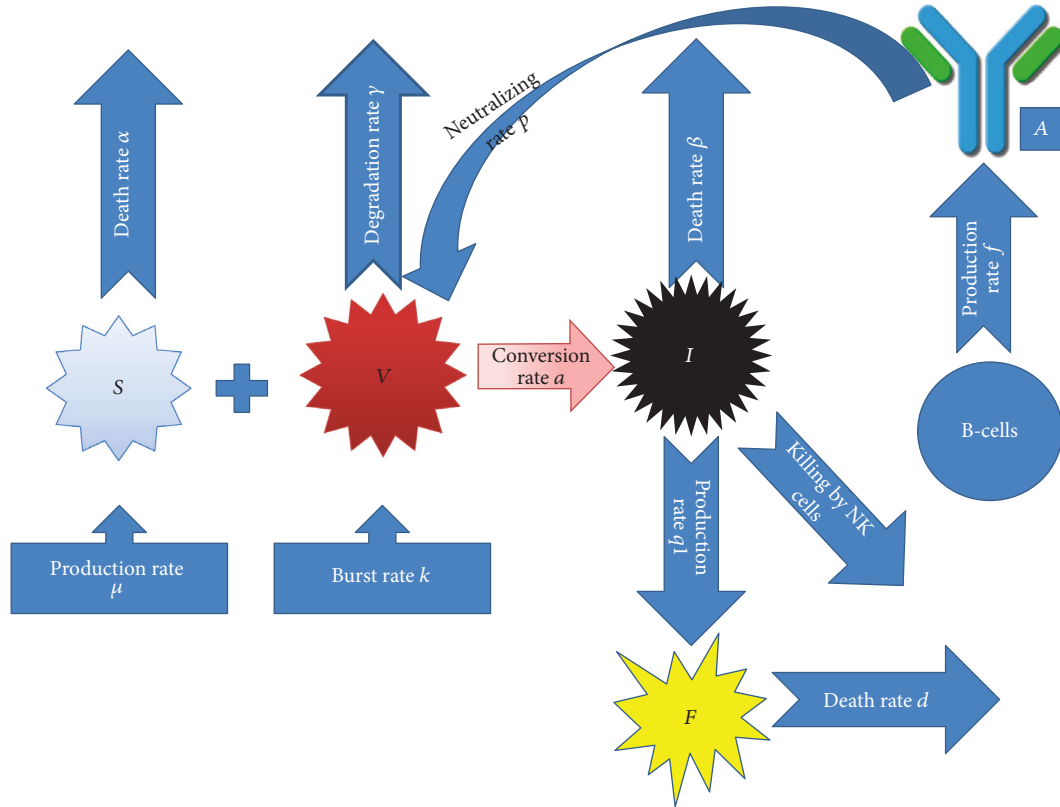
Death rate $\alpha$

Degradation rate $\gamma$

Neutralizing rate $p$

Death rate $\beta$

$A$

Production rate $f$

$S$

$V$

Conversion rate $a$

$I$

B-cells

Production rate $q1$

Killing by NK cells

Production rate $\mu$

Burst rate $k$

$F$

Death rate $d$